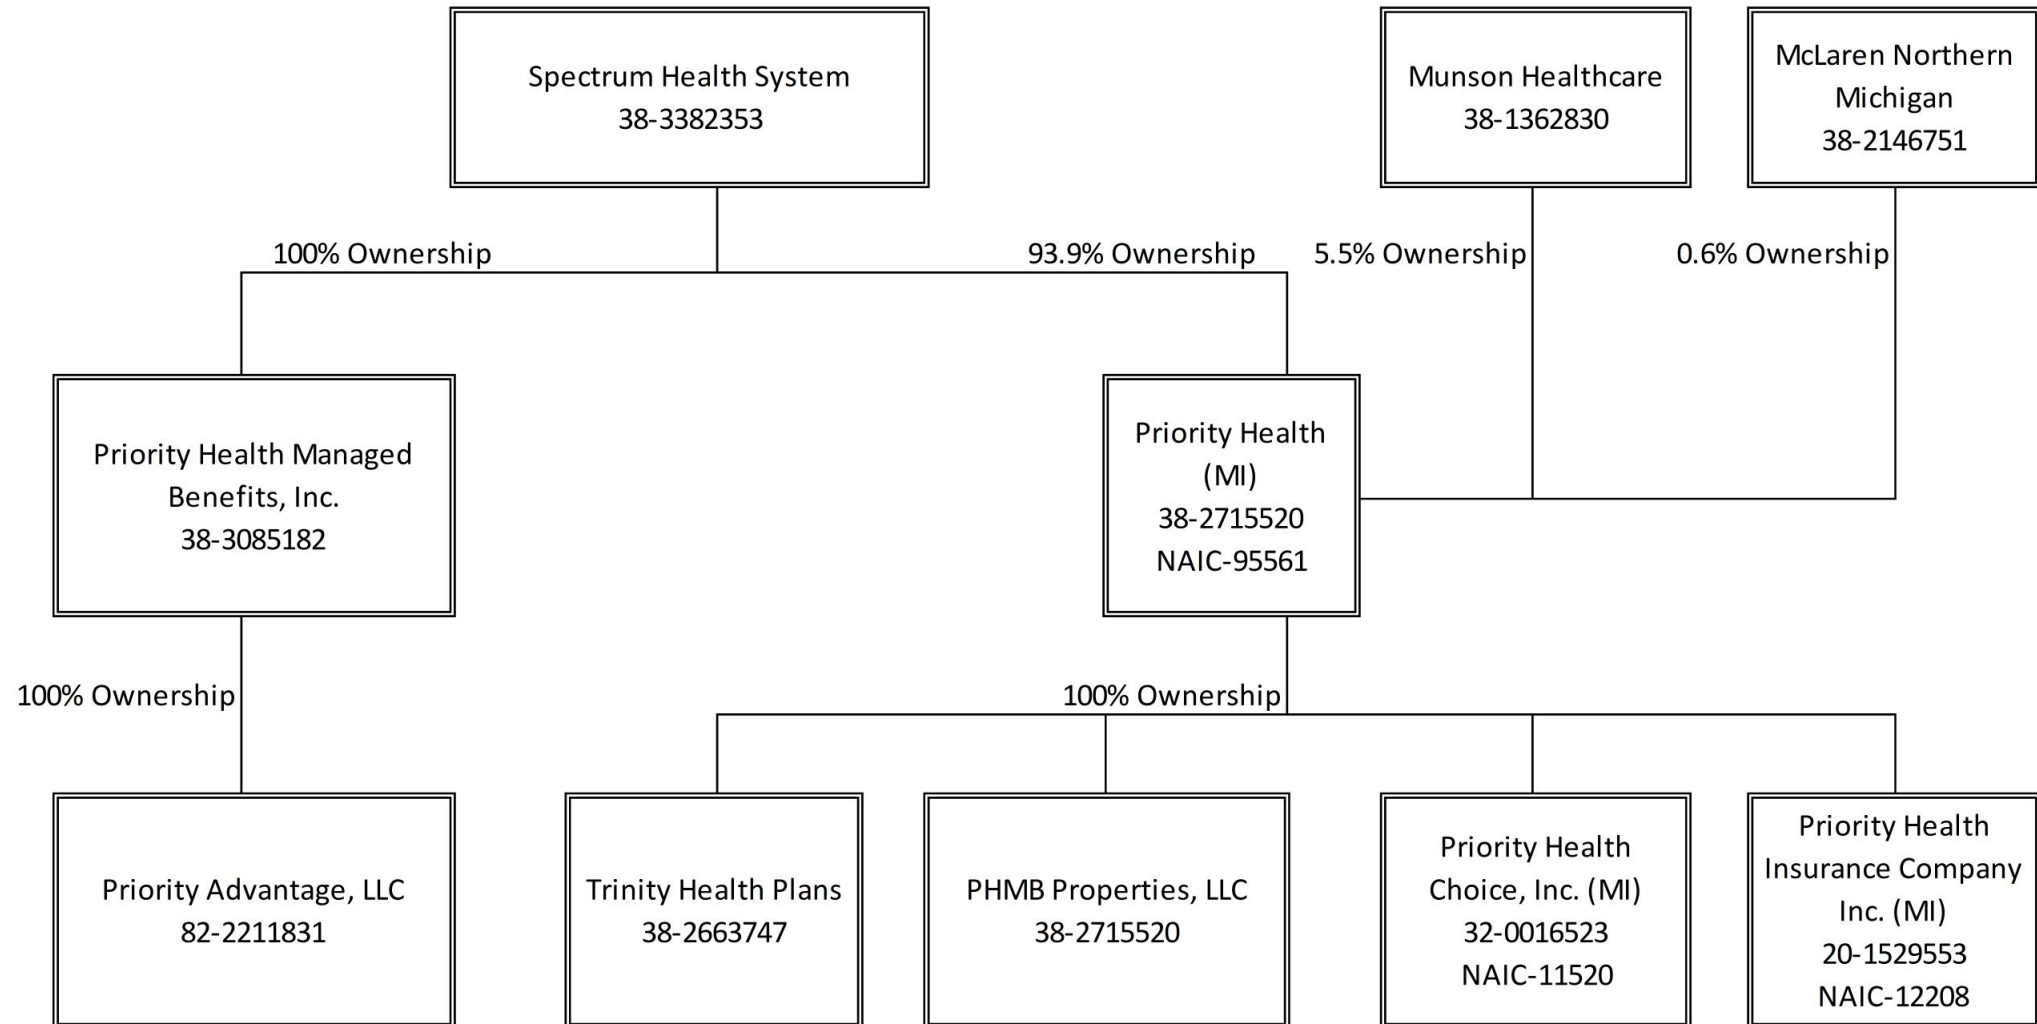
Spectrum Health System
38-3382353

Munson Healthcare
38-1362830

McLaren Northern Michigan
38-2146751

100% Ownership

93.9% Ownership

5.5% Ownership

0.6% Ownership

Priority Health Managed Benefits, Inc.
38-3085182

Priority Health (MI)
38-2715520
NAIC-95561

100% Ownership

100% Ownership

Priority Advantage, LLC
82-2211831

Trinity Health Plans
38-2663747

PHMB Properties, LLC
38-2715520

Priority Health Choice, Inc. (MI)
32-0016523
NAIC-11520

Priority Health Insurance Company Inc. (MI)
20-1529553
NAIC-12208